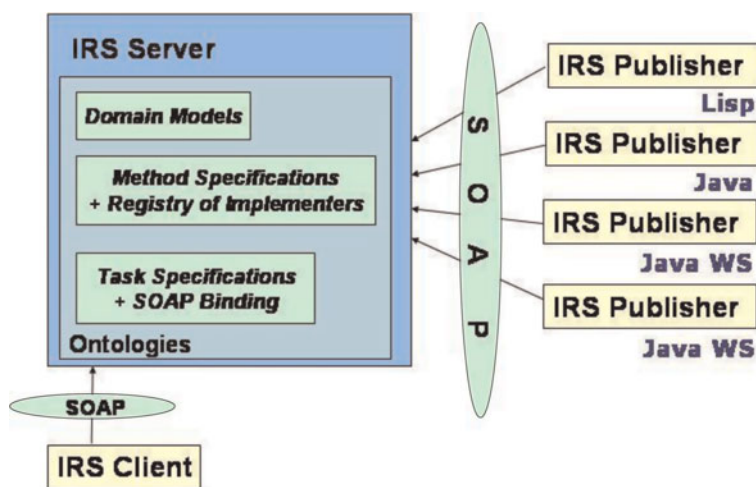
IRS Server

Domain Models

Method Specifications
+ Registry of Implementers

Task Specifications
+ SOAP Binding

Ontologies

SOAP

IRS Publisher
Lisp

IRS Publisher
Java

IRS Publisher
Java WS

IRS Publisher
Java WS

SOAP

IRS Client